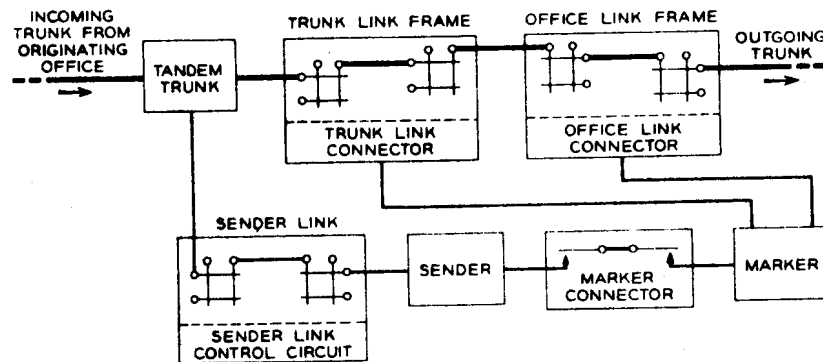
INCOMING TRUNK FROM ORIGINATING OFFICE

TANDEM TRUNK

TRUNK LINK FRAME

TRUNK LINK CONNECTOR

OFFICE LINK FRAME

OFFICE LINK CONNECTOR

OUTGOING TRUNK

SENDER LINK

SENDER LINK CONTROL CIRCUIT

SENDER

MARKER CONNECTOR

MARKER